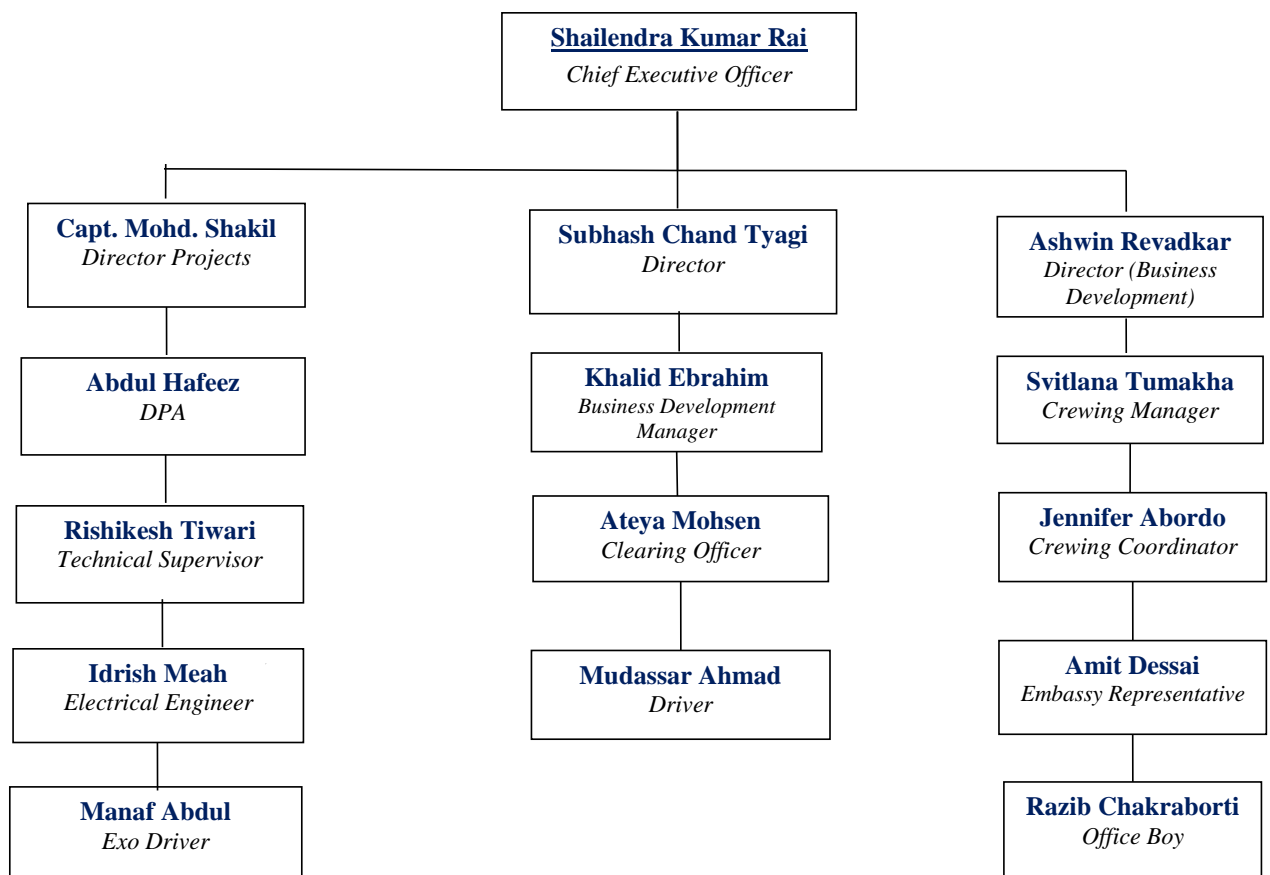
Shailendra Kumar Rai
Chief Executive Officer

Capt. Mohd. Shakil
Director Projects

Abdul Hafeez
DPA

Rishikesh Tiwari
Technical Supervisor

Idrish Meah
Electrical Engineer

Manaf Abdul
Exo Driver

Subhash Chand Tyagi
Director

Khalid Ebrahim
Business Development Manager

Ateya Mohsen
Clearing Officer

Mudassar Ahmad
Driver

Ashwin Revadkar
Director (Business Development)

Svitlana Tumakha
Crewing Manager

Jennifer Abordo
Crewing Coordinator

Amit Dessai
Embassy Representative

Razib Chakraborti
Office Boy